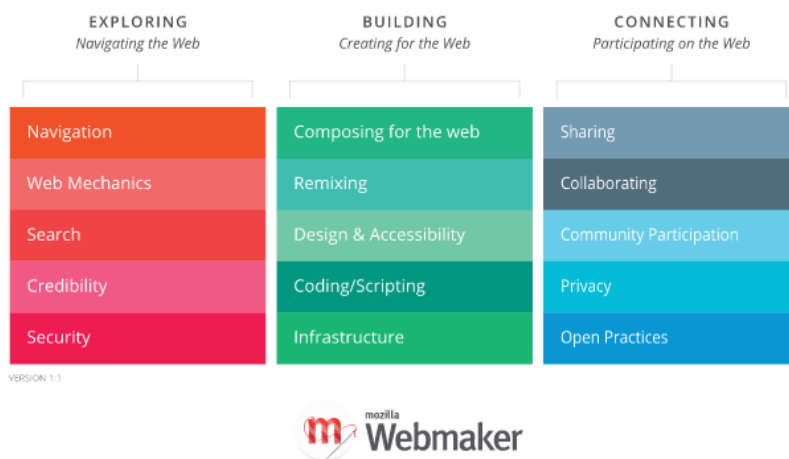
EXPLORING
*Navigating the Web*

Navigation
Web Mechanics
Search
Credibility
Security

BUILDING
*Creating for the Web*

Composing for the web
Remixing
Design & Accessibility
Coding/Scripting
Infrastructure

CONNECTING
*Participating on the Web*

Sharing
Collaborating
Community Participation
Privacy
Open Practices

VERSION 1.1

m mozilla Webmaker